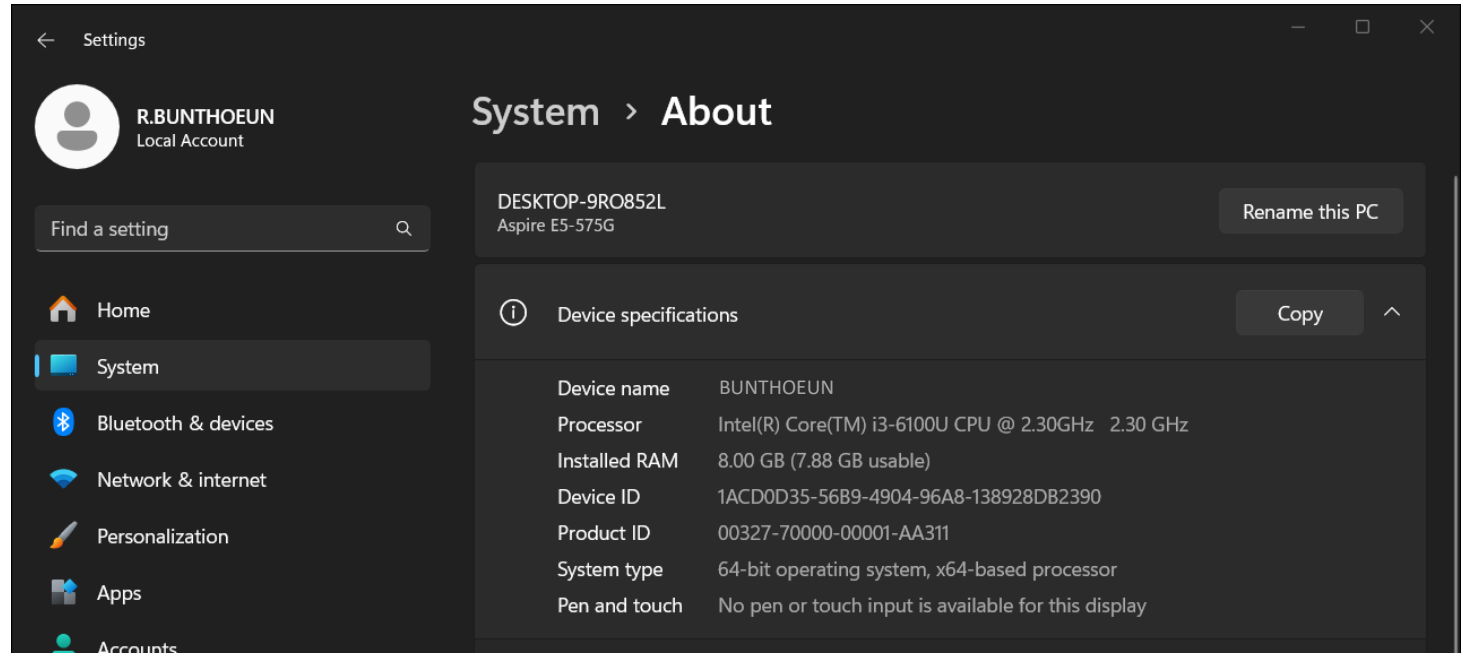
Settings

R.BUNTHOEUN
Local Account

Find a setting

Home
System
Bluetooth & devices
Network & internet
Personalization
Apps
Accounts

System › About

DESKTOP-9RO852L
Aspire E5-575G

Rename this PC

Device specifications

Copy

| | |
|---|---|
| Device name | BUNTHOEUN |
| Processor | Intel(R) Core(TM) i3-6100U CPU @ 2.30GHz 2.30 GHz |
| Installed RAM | 8.00 GB (7.88 GB usable) |
| Device ID | 1ACD0D35-56B9-4904-96A8-138928DB2390 |
| Product ID | 00327-70000-00001-AA311 |
| System type | 64-bit operating system, x64-based processor |
| Pen and touch | No pen or touch input is available for this display |